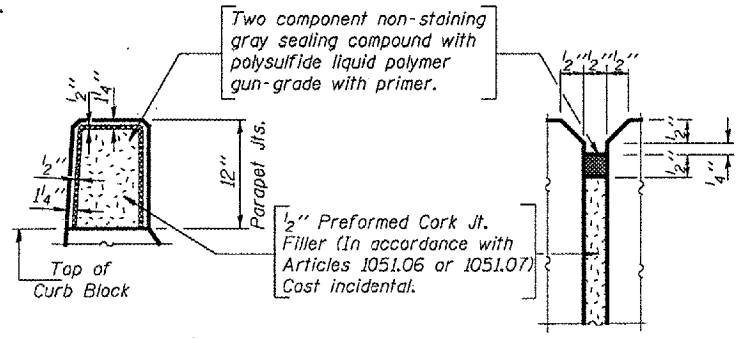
Two component non-staining gray sealing compound with polysulfide liquid polymer gun-grade with primer.

$\frac{1}{2}$''

$1\frac{1}{4}$''

12''

Parapet Jts.

$\frac{1}{2}$''

$1\frac{1}{4}$''

Top of Curb Block

$\frac{1}{2}$'' Preformed Cork Jt. Filler (In accordance with Articles 1051.06 or 1051.07) Cost incidental.

$\frac{1}{2}$'' $\frac{1}{2}$'' $\frac{1}{2}$''

$\frac{1}{2}$''

$\frac{1}{2}$''

$\frac{1}{4}$''